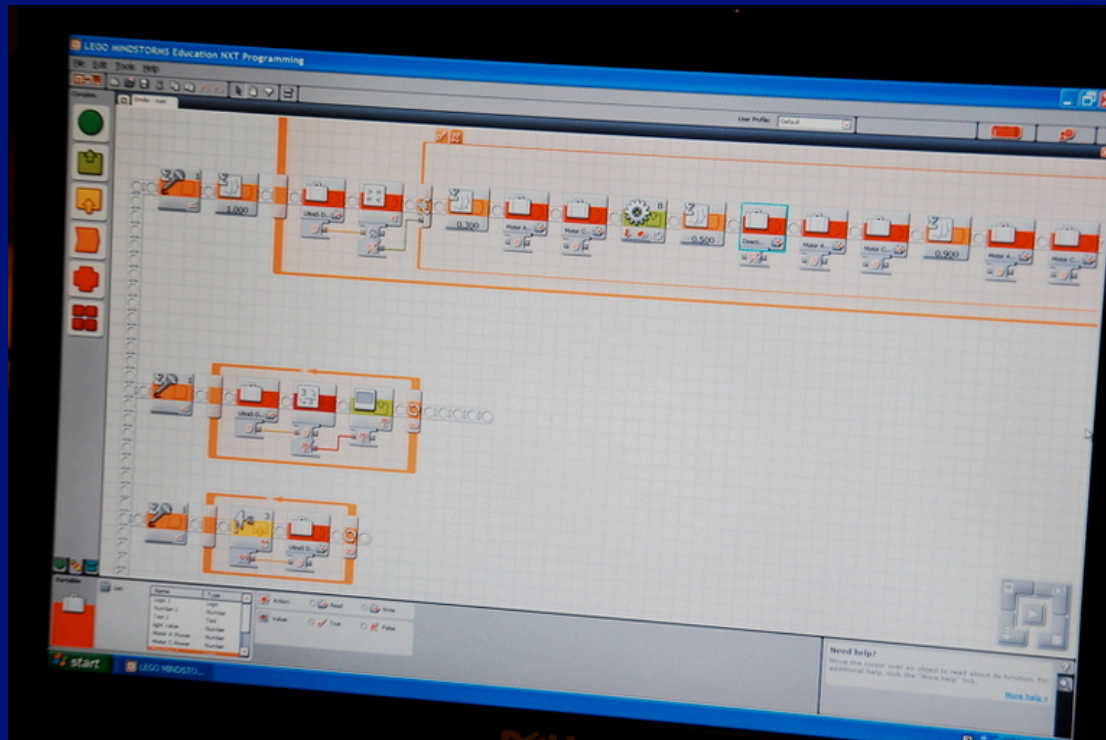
LEGO MINDSTORMS Education NXT Programming

File Edit Tools Help

Complete

User Profile: Default

1.000

Ultras D...

0.300

Motor A...

Motor C...

B

0.500

Direct...

Motor A...

Motor C...

0.900

Motor A...

Motor C...

Ultras D...

Ultras D...

Variable

List

| Name | Type |
|---|---|
| Logic 1 | Logic |
| Number 1 | Number |
| Text 1 | Text |
| light value | Number |
| Motor A Power | Number |
| Motor C Power | Number |

Action

Read

Write

Value

True

False

Need help?

Move the cursor over an object to read about its function. For additional help, click the "More help" link.

More help »

start

LEGO MINDSTO...